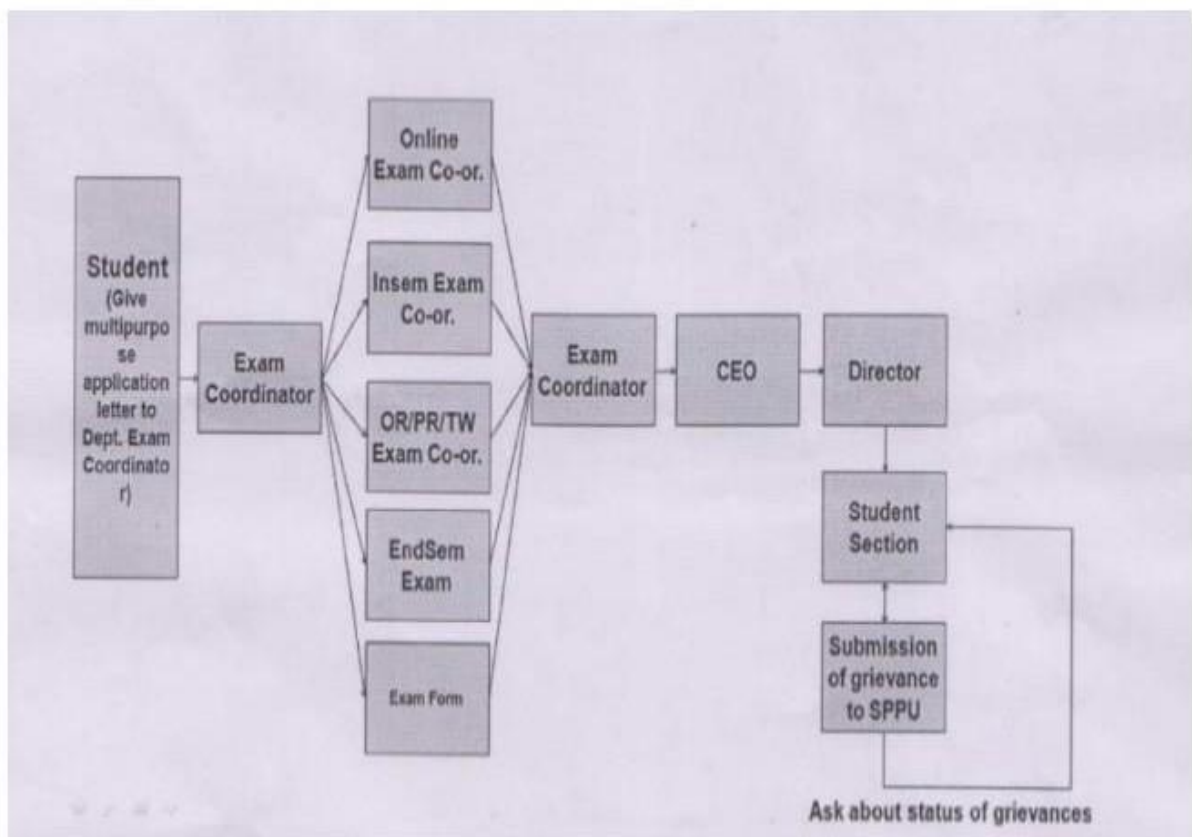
Student (Give multipurpose application letter to Dept. Exam Coordinator)

Exam Coordinator

Online Exam Co-or.

Insem Exam Co-or.

OR/PR/TW Exam Co-or.

EndSem Exam

Exam Form

Exam Coordinator

CEO

Director

Student Section

Submission of grievance to SPPU

Ask about status of grievances